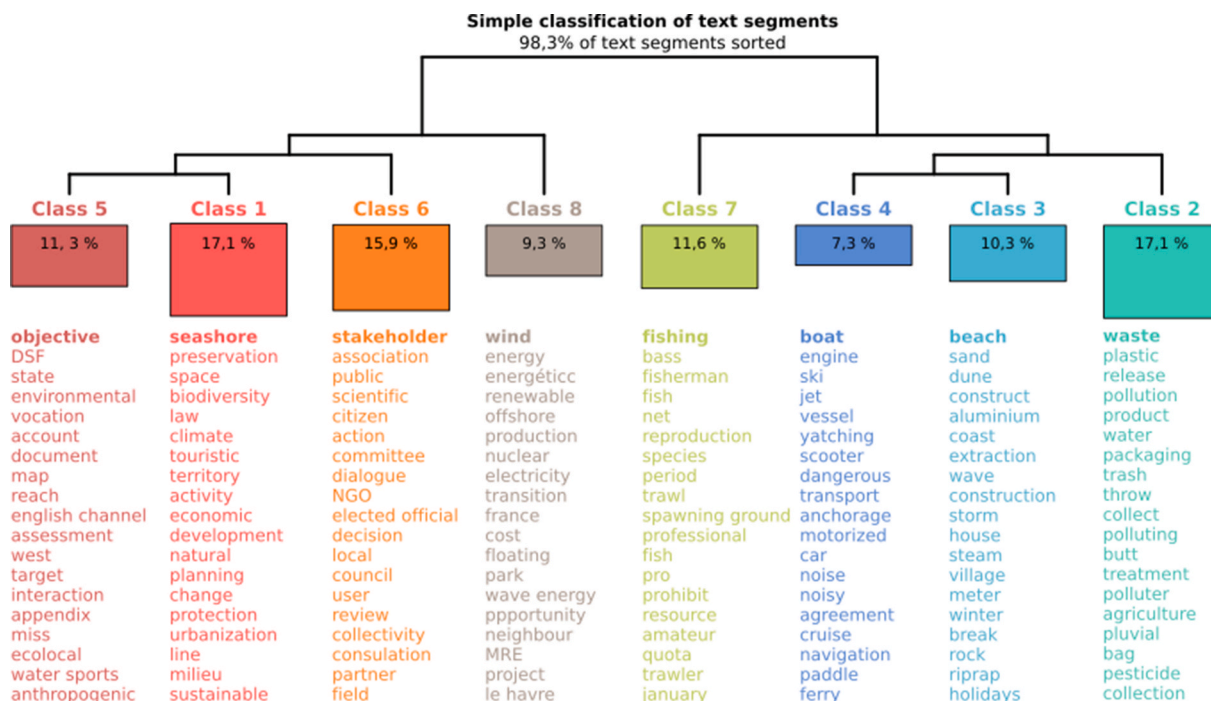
Simple classification of text segments
98,3% of text segments sorted

Class 5
11, 3 %

objective
DSF
state
environmental
vocation
account
document
map
reach
english channel
assessment
west
target
interaction
appendix
miss
ecolocal
water sports
anthropogenic

Class 1
17,1 %

seashore
preservation
space
biodiversity
law
climate
touristic
territory
activity
economic
development
natural
planning
change
protection
urbanization
line
milieu
sustainable

Class 6
15,9 %

stakeholder
association
public
scientific
citizen
action
committee
dialogue
NGO
elected official
decision
local
council
user
review
collectivity
consulation
partner
field

Class 8
9,3 %

wind
energy
energéticc
renewable
offshore
production
nuclear
electricity
transition
france
cost
floating
park
wave energy
ppportunity
neighbour
MRE
project
le havre

Class 7
11,6 %

fishing
bass
fisherman
fish
net
reproduction
species
period
trawl
spawning ground
professional
fish
pro
prohibit
resource
amateur
quota
trawler
january

Class 4
7,3 %

boat
engine
ski
jet
vessel
yatching
scooter
dangerous
transport
anchorage
motorized
car
noise
noisy
agreement
cruise
navigation
paddle
ferry

Class 3
10,3 %

beach
sand
dune
construct
aluminium
coast
extraction
wave
construction
storm
house
steam
village
meter
winter
break
rock
riprap
holidays

Class 2
17,1 %

waste
plastic
release
pollution
product
water
packaging
trash
throw
collect
polluting
butt
treatment
polluter
agriculture
pluvial
bag
pesticide
collection